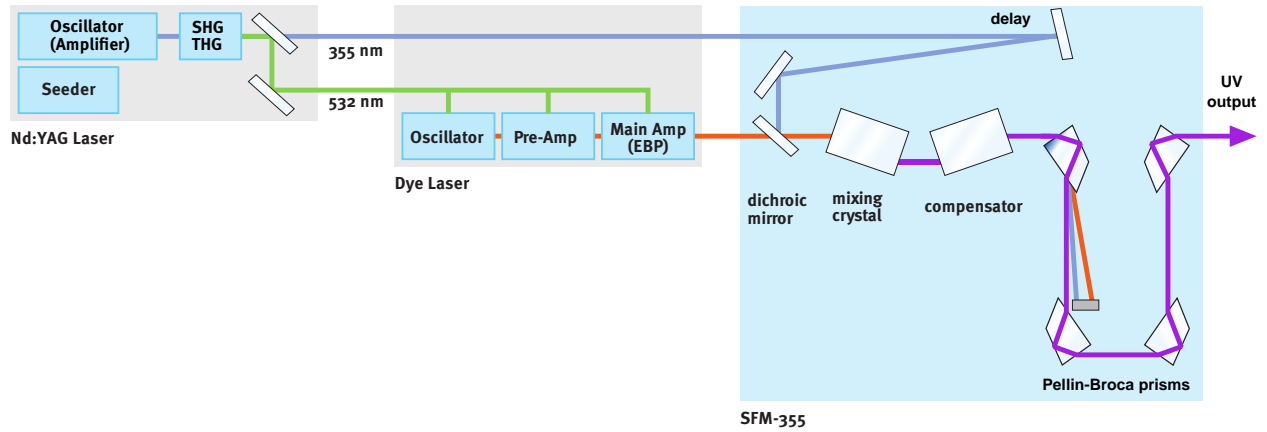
Oscillator (Amplifier)

SHG THG

Seeder

Nd:YAG Laser

355 nm

532 nm

Oscillator

Pre-Amp

Main Amp (EBP)

Dye Laser

delay

UV output

dichroic mirror

mixing crystal

compensator

Pellin-Broca prisms

SFM-355